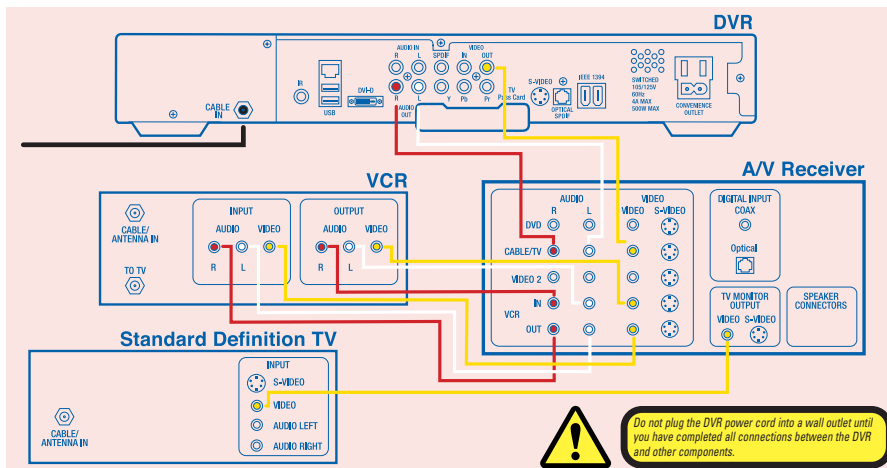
DVR

CABLE IN
IR
USB
DVI-D
AUDIO IN
R
L
AUDIO OUT
R
L
SPDIF
VIDEO
IN
OUT
Y
Pb
Pr
TV Pass Card
S-VIDEO
OPTICAL SPDIF
IEEE 1394
SWITCHED 105/125V 60Hz 4A MAX 500W MAX
CONVENIENCE OUTLET

VCR

CABLE/ ANTENNA IN
TO TV
INPUT
AUDIO
VIDEO
R
L
OUTPUT
AUDIO
VIDEO
R
L

A/V Receiver

AUDIO
R
L
VIDEO
VIDEO
S-VIDEO
DVD
CABLE/TV
VIDEO 2
VCR
IN
OUT
DIGITAL INPUT
COAX
Optical
TV MONITOR OUTPUT
VIDEO
S-VIDEO
SPEAKER CONNECTORS

Standard Definition TV

CABLE/ ANTENNA IN
INPUT
S-VIDEO
VIDEO
AUDIO LEFT
AUDIO RIGHT

Do not plug the DVR power cord into a wall outlet until you have completed all connections between the DVR and other components.